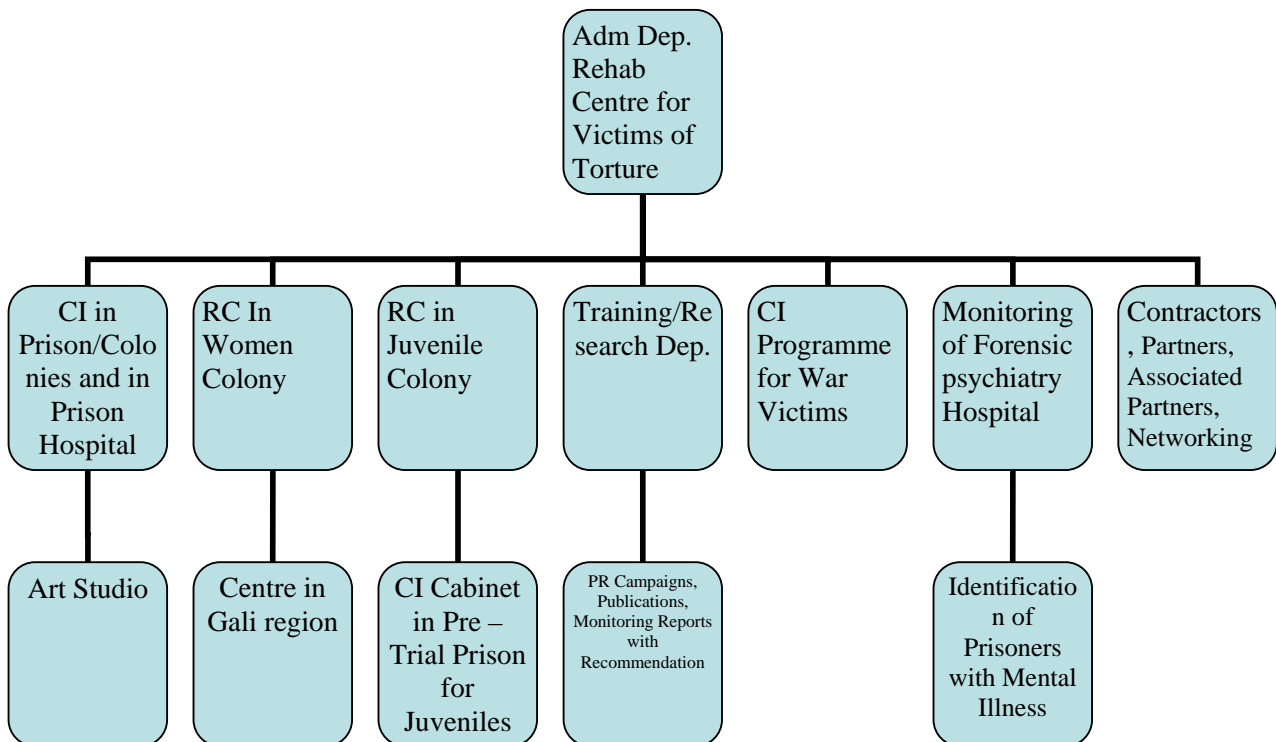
Adm Dep. Rehab Centre for Victims of Torture

CI in Prison/Colonies and in Prison Hospital

RC In Women Colony

RC in Juvenile Colony

Training/Research Dep.

CI Programme for War Victims

Monitoring of Forensic psychiatry Hospital

Contractors, Partners, Associated Partners, Networking

Art Studio

Centre in Gali region

CI Cabinet in Pre – Trial Prison for Juveniles

PR Campaigns, Publications, Monitoring Reports with Recommendation

Identification of Prisoners with Mental Illness